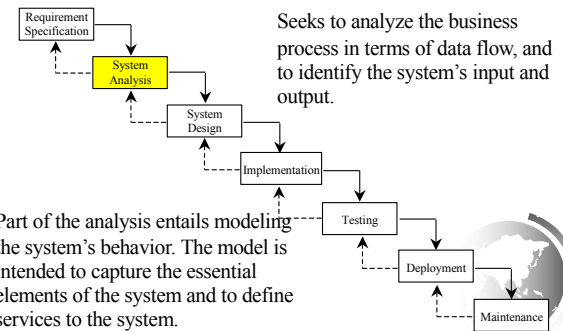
Requirement Specification

System Analysis

System Design

Implementation

Testing

Deployment

Maintenance

Seeks to analyze the business process in terms of data flow, and to identify the system's input and output.

Part of the analysis entails modeling the system's behavior. The model is intended to capture the essential elements of the system and to define services to the system.